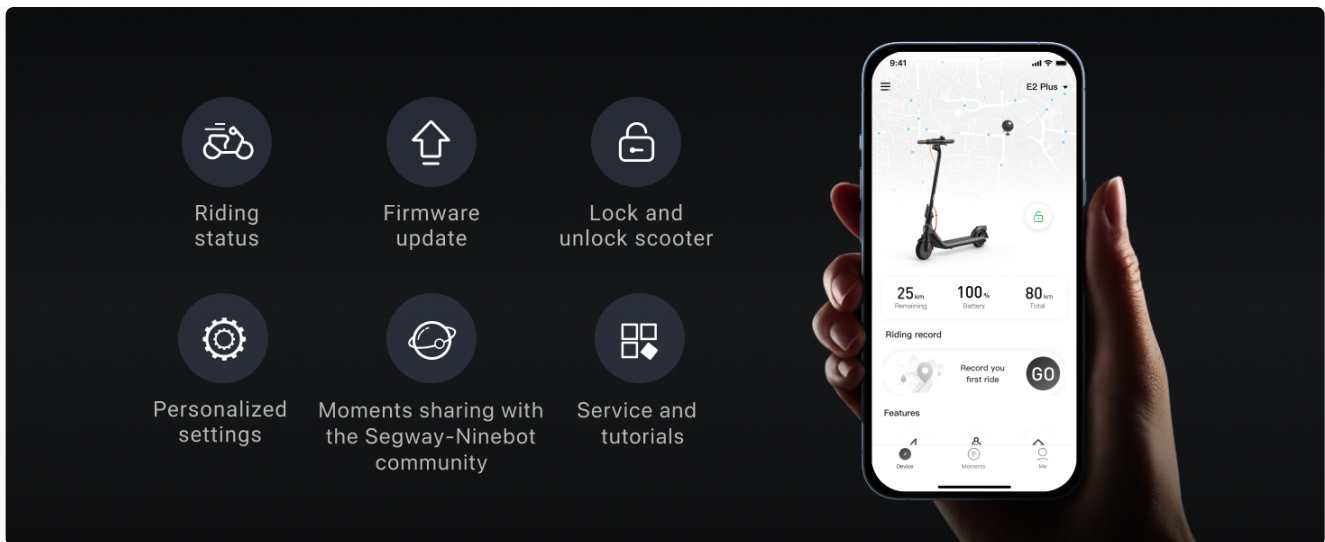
Riding status

Firmware update

Lock and unlock scooter

Personalized settings

Moments sharing with the Segway-Ninebot community

Service and tutorials

9:41

E2 Plus

25km
Remaining

100%
Battery

80km
Total

Riding record

Record you first ride

GO

Features

Device

Moments

Me